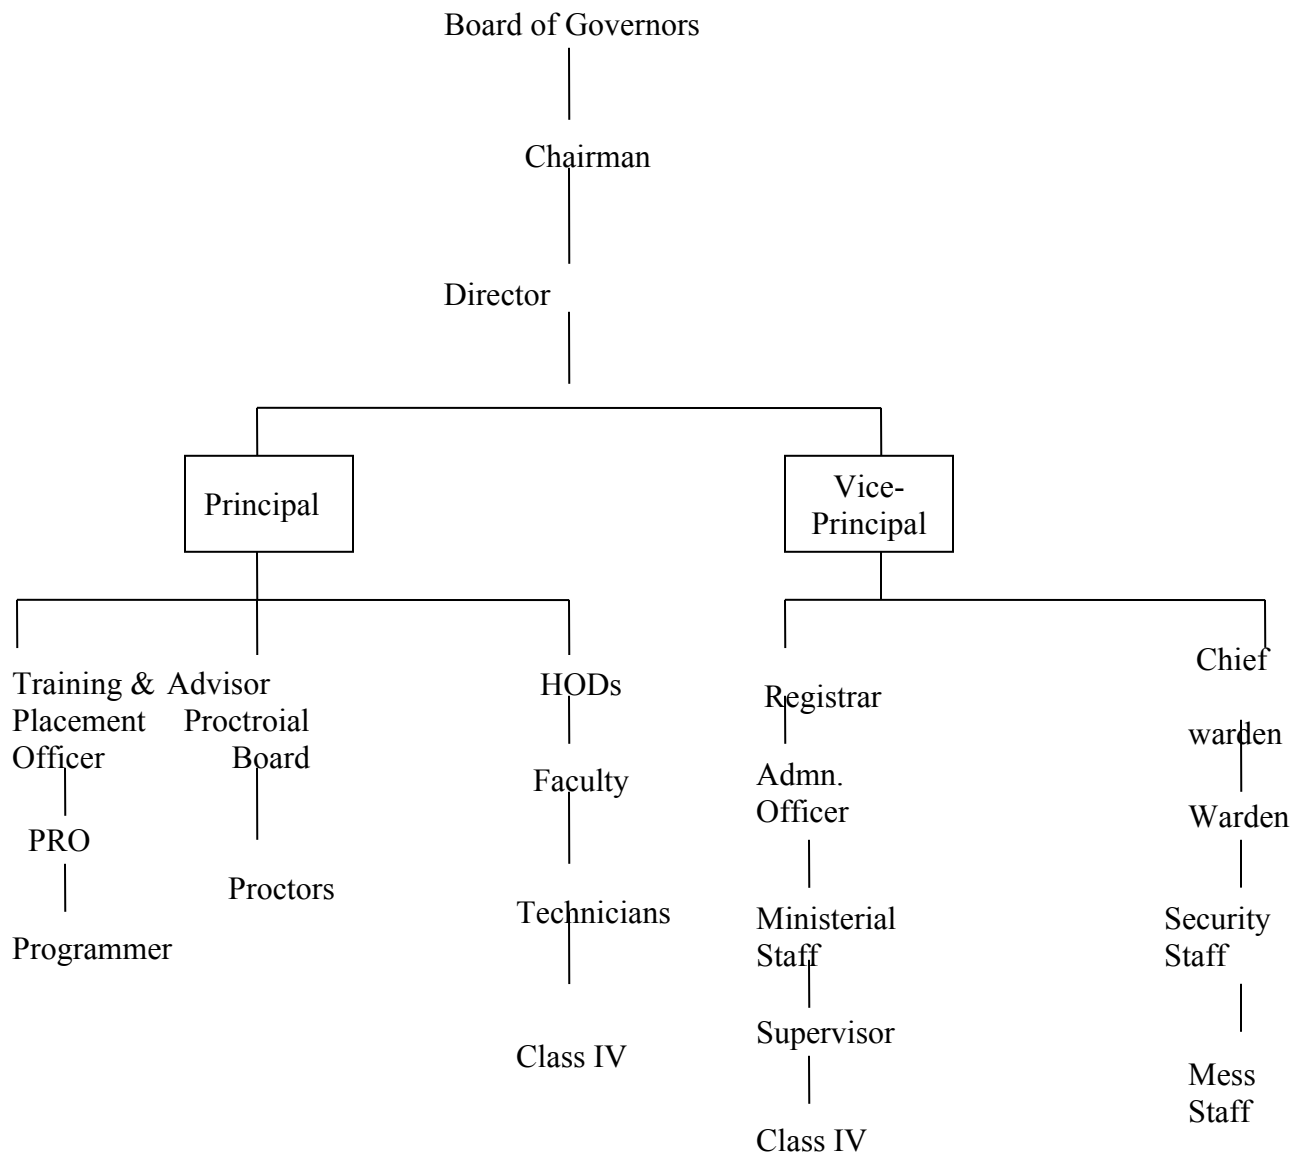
Board of Governors

Chairman

Director

Principal

Vice-Principal

Training & Placement Officer

PRO

Programmer

Advisor Proctroial Board

Proctors

HODs

Faculty

Technicians

Class IV

Registrar

Admn. Officer

Ministerial Staff

Supervisor

Class IV

Chief warden

Warden

Security Staff

Mess Staff